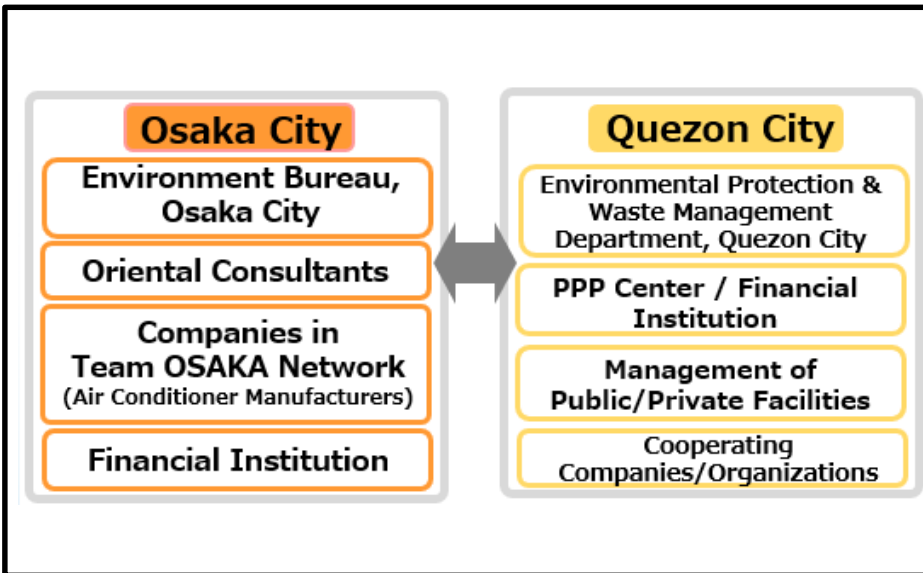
Osaka City

Environment Bureau, Osaka City

Oriental Consultants

Companies in Team OSAKA Network (Air Conditioner Manufacturers)

Financial Institution

Quezon City

Environmental Protection & Waste Management Department, Quezon City

PPP Center / Financial Institution

Management of Public/Private Facilities

Cooperating Companies/Organizations